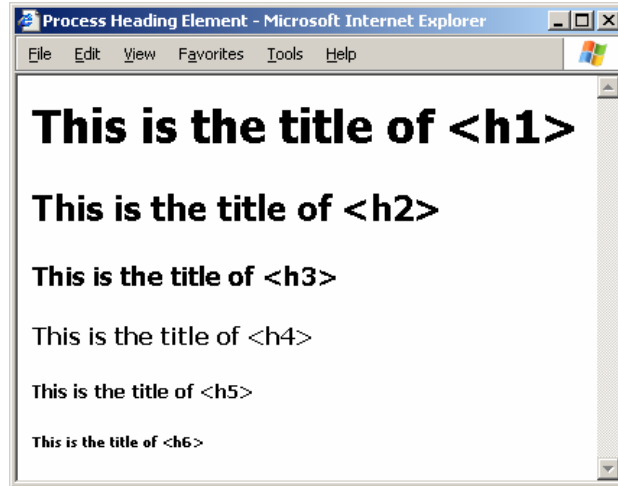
Process Heading Element - Microsoft Internet Explorer

File Edit View Favorites Tools Help

This is the title of <h1>

This is the title of <h2>

This is the title of <h3>

This is the title of <h4>

This is the title of <h5>

This is the title of <h6>